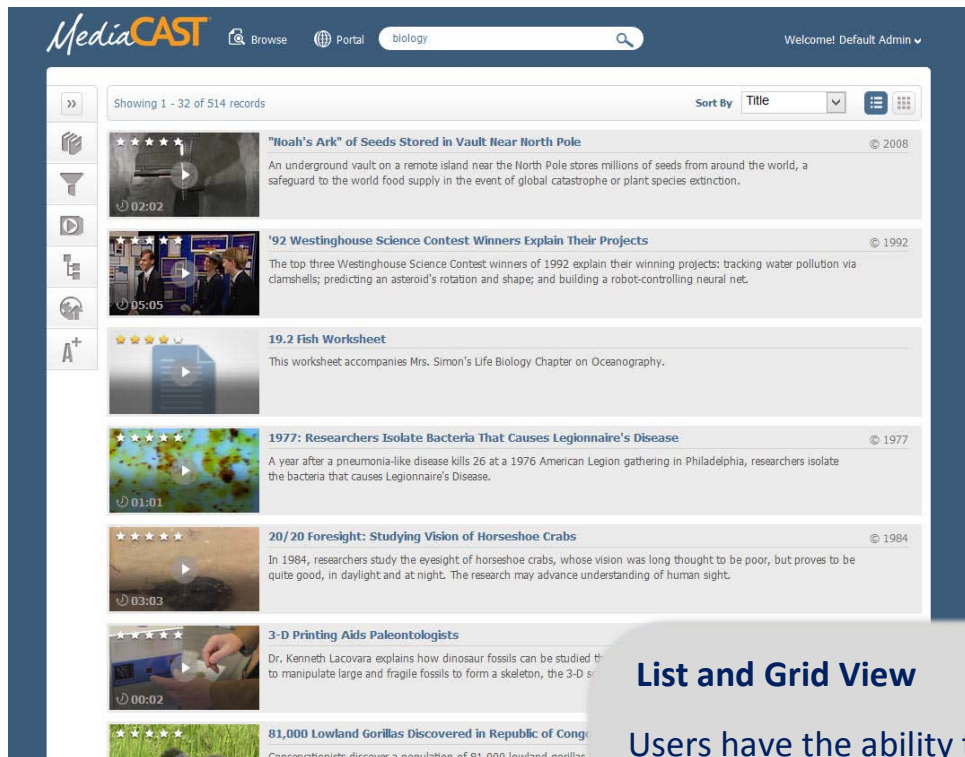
MediaCAST Browse Portal biology Welcome! Default Admin

Showing 1 - 32 of 514 records Sort By Title

"Noah's Ark" of Seeds Stored in Vault Near North Pole © 2008
An underground vault on a remote island near the North Pole stores millions of seeds from around the world, a safeguard to the world food supply in the event of global catastrophe or plant species extinction.
02:02

'92 Westinghouse Science Contest Winners Explain Their Projects © 1992
The top three Westinghouse Science Contest winners of 1992 explain their winning projects: tracking water pollution via clamshells; predicting an asteroid's rotation and shape; and building a robot-controlling neural net.
05:05

19.2 Fish Worksheet
This worksheet accompanies Mrs. Simon's Life Biology Chapter on Oceanography.

1977: Researchers Isolate Bacteria That Causes Legionnaire's Disease © 1977
A year after a pneumonia-like disease kills 26 at a 1976 American Legion gathering in Philadelphia, researchers isolate the bacteria that causes Legionnaire's Disease.
01:01

20/20 Foresight: Studying Vision of Horseshoe Crabs © 1984
In 1984, researchers study the eyesight of horseshoe crabs, whose vision was long thought to be poor, but proves to be quite good, in daylight and at night. The research may advance understanding of human sight.
03:03

3-D Printing Aids Paleontologists
Dr. Kenneth Lacovara explains how dinosaur fossils can be studied th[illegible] to manipulate large and fragile fossils to form a skeleton, the 3-D s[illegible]
00:02

81,000 Lowland Gorillas Discovered in Republic of Cong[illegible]
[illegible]

List and Grid View

Users have the ability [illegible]